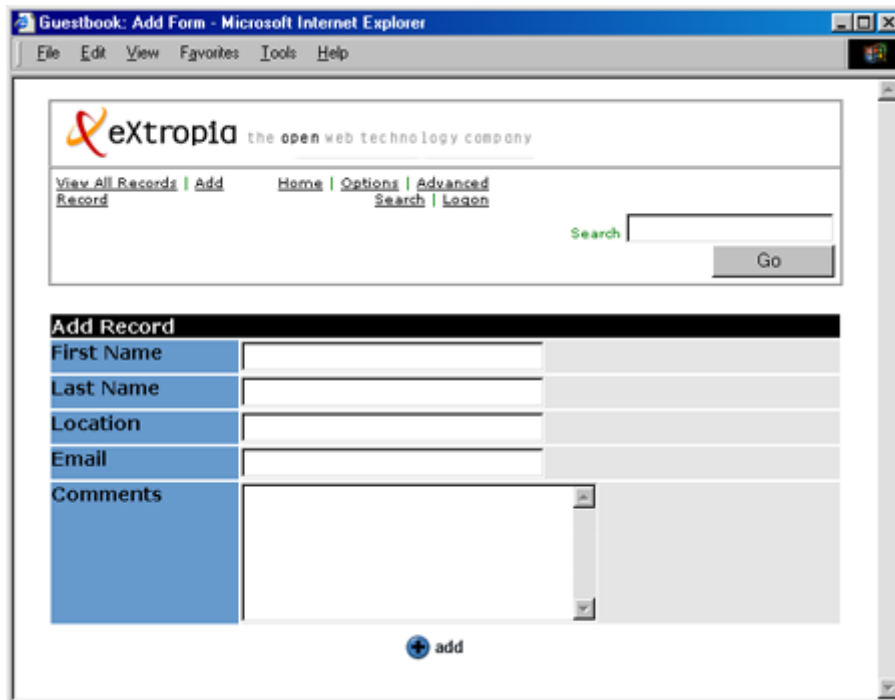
Guestbook: Add Form - Microsoft Internet Explorer

File Edit View Favorites Tools Help

eXtropia the open web technology company

View All Records | Add Record

Home | Options | Advanced Search | Logon

Search

Go

Add Record

| First Name | |
|---|---|
| Last Name | |
| Location | |
| Email | |
| Comments | |

add